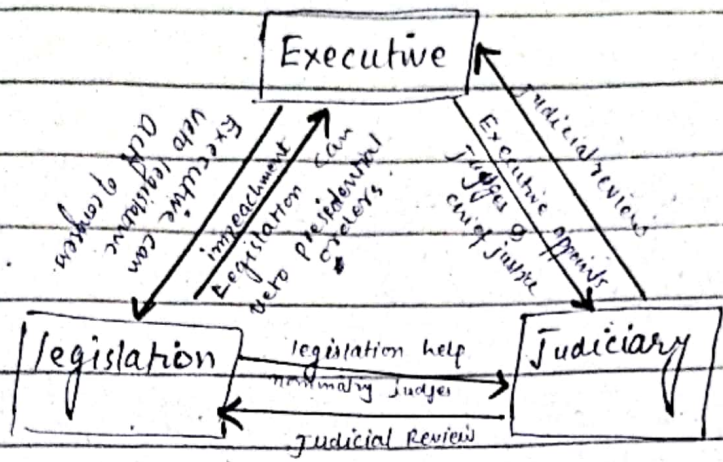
Executive

Executive can veto legislative act of congress

impeachment

Legislation can veto presidential orders

Executive appoints Judges & chief justice

Judicial review

legislation

legislation help nominating Judges

Judicial Review

Judiciary